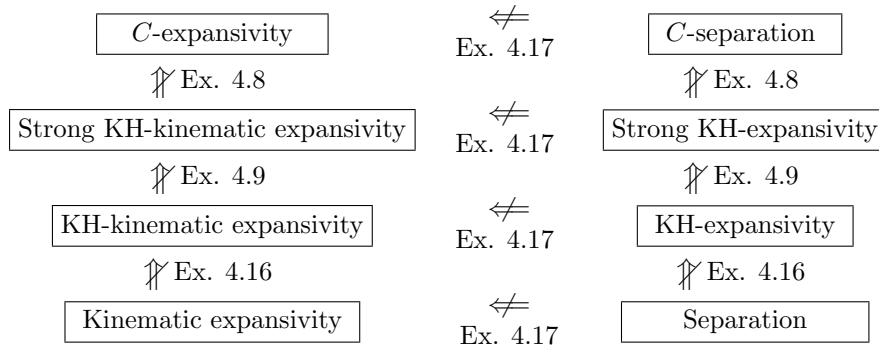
$C$-expansivity $\not\Leftarrow$ Ex. 4.17 $C$-separation

$\not\Uparrow$ Ex. 4.8 $\not\Uparrow$ Ex. 4.8

Strong KH-kinematic expansivity $\not\Leftarrow$ Ex. 4.17 Strong KH-expansivity

$\not\Uparrow$ Ex. 4.9 $\not\Uparrow$ Ex. 4.9

KH-kinematic expansivity $\not\Leftarrow$ Ex. 4.17 KH-expansivity

$\not\Uparrow$ Ex. 4.16 $\not\Uparrow$ Ex. 4.16

Kinematic expansivity $\not\Leftarrow$ Ex. 4.17 Separation